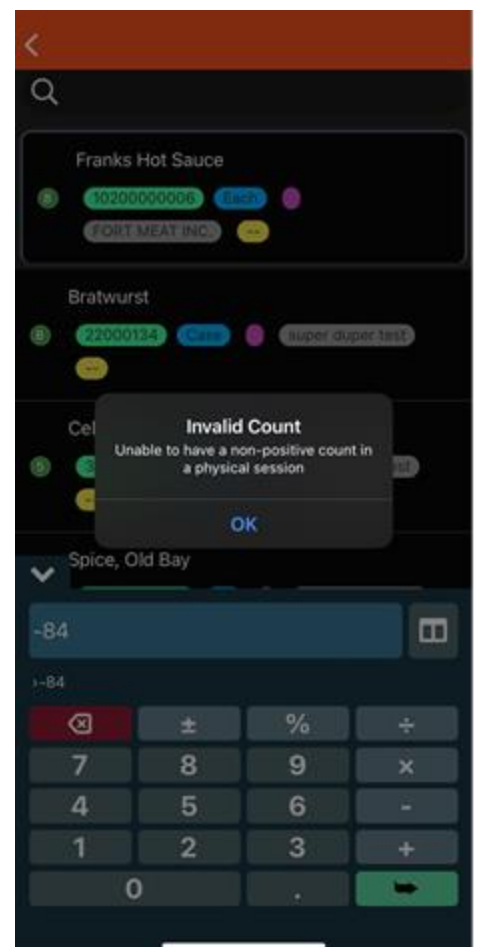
Franks Hot Sauce

B 10200000006 Each

FORT MEAT INC. --

Bratwurst

B 22000134 Case super duper test

--

Cel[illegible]

S 3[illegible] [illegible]

Invalid Count

Unable to have a non-positive count in a physical session

OK

Spice, Old Bay

-84

›-84

±
%
÷
7
8
9
×
4
5
6
-
1
2
3
+
0
.